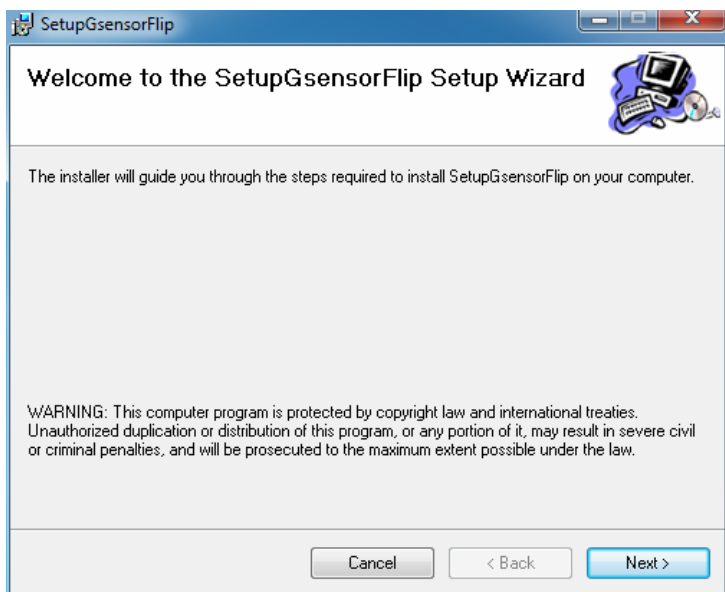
SetupGsensorFlip

Welcome to the SetupGsensorFlip Setup Wizard

The installer will guide you through the steps required to install SetupGsensorFlip on your computer.

WARNING: This computer program is protected by copyright law and international treaties. Unauthorized duplication or distribution of this program, or any portion of it, may result in severe civil or criminal penalties, and will be prosecuted to the maximum extent possible under the law.

Cancel
< Back
Next >